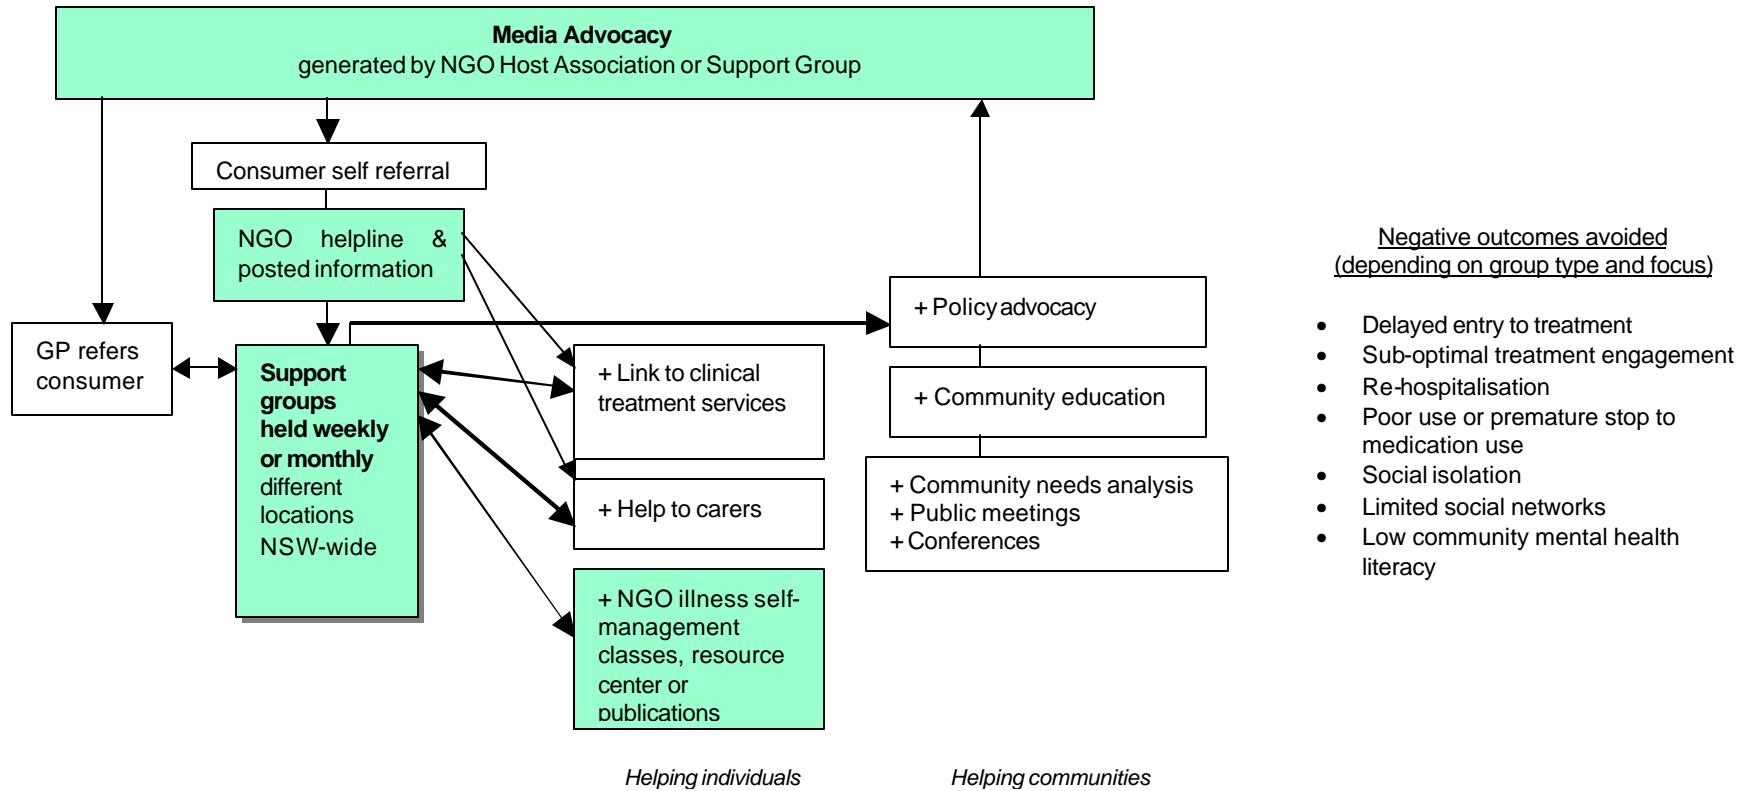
**Media Advocacy**
generated by NGO Host Association or Support Group

Consumer self referral

NGO helpline & posted information

GP refers consumer

**Support groups held weekly or monthly** different locations NSW-wide

+ Link to clinical treatment services

+ Help to carers

+ NGO illness self-management classes, resource center or publications

+ Policy advocacy

+ Community education

+ Community needs analysis
+ Public meetings
+ Conferences

Negative outcomes avoided
(depending on group type and focus)

- Delayed entry to treatment
- Sub-optimal treatment engagement
- Re-hospitalisation
- Poor use or premature stop to medication use
- Social isolation
- Limited social networks
- Low community mental health literacy

*Helping individuals*

*Helping communities*